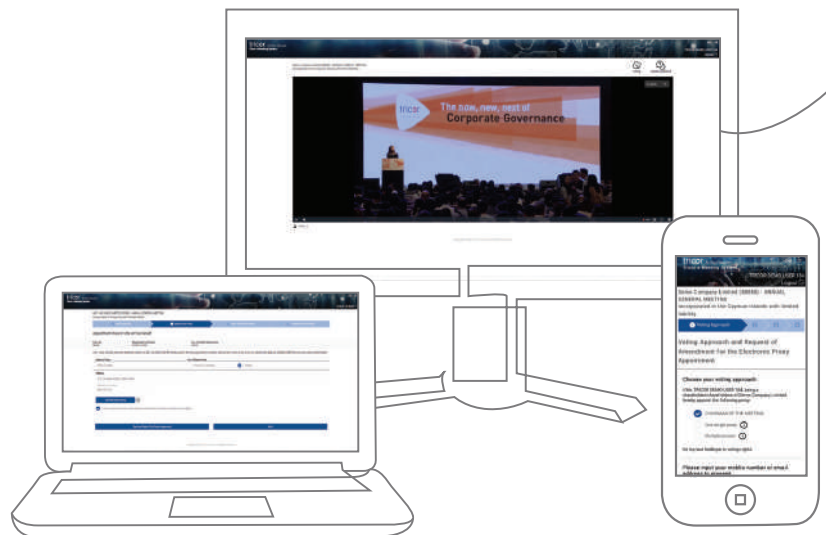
tricor
The new, next of
Corporate Governance

tricor
TRICOR DEMO USER 154
Tricor Company Limited (88888) - ANNUAL GENERAL MEETING
incorporated in the Cayman Islands with limited liability
Voting Approach
Voting Approach and Request of Amendment for the Electronic Proxy Appointment
Choose your voting approach:
I/We, TRICOR DEMO USER 154 being a shareholder/shareholders of Tricor Company Limited hereby appoint the following proxy:
Chairman of THE MEETING
Give single proxy
Multiple proxies
Do try and Indicate to voting rights
Please input your mobile number or email address to proceed